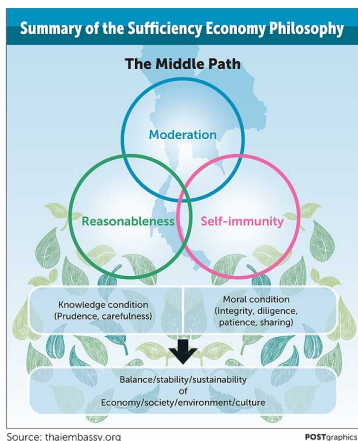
Summary of the Sufficiency Economy Philosophy

The Middle Path

Moderation

Reasonableness

Self-immunity

Knowledge condition (Prudence, carefulness)

Moral condition (Integrity, diligence, patience, sharing)

Balance/stability/sustainability of Economy/society/environment/culture

Source: thaiembassy.org

POSTgraphics